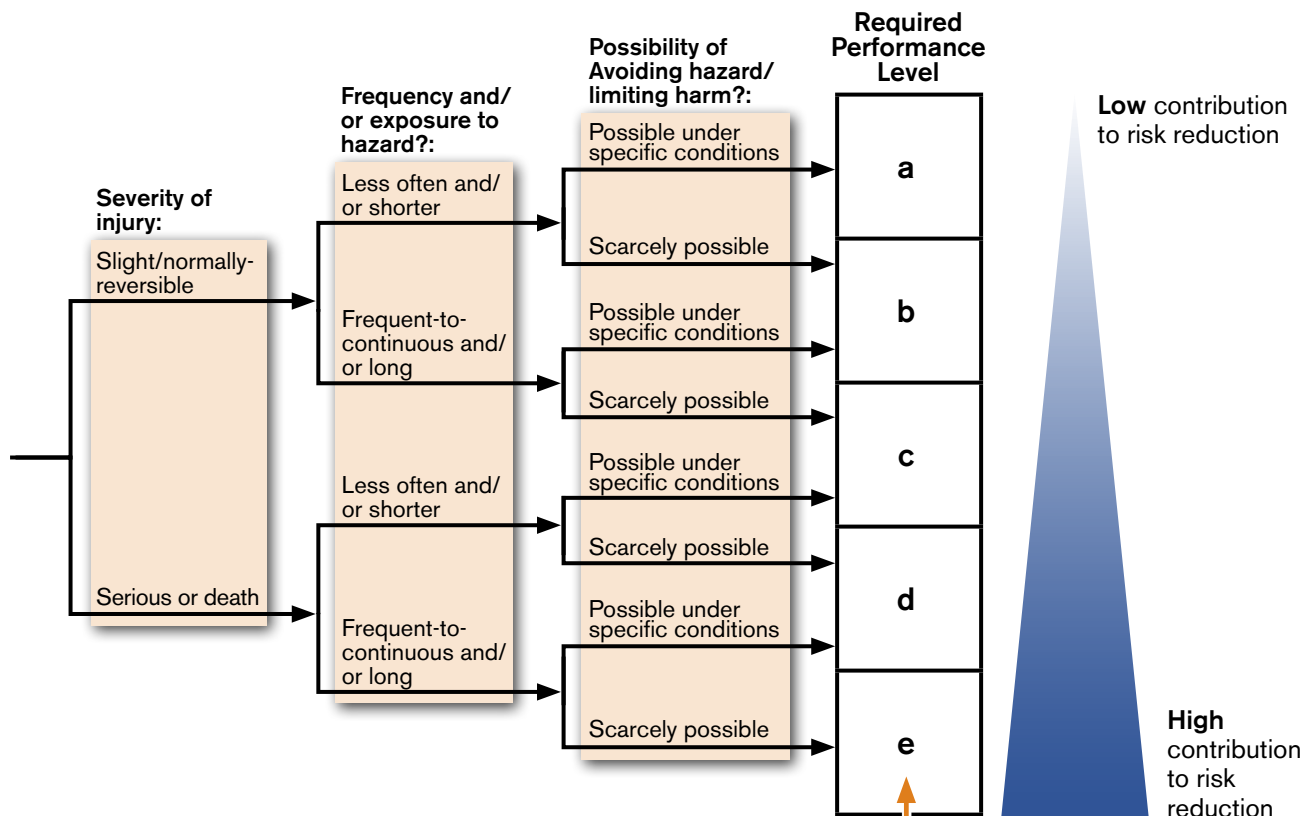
Severity of injury:

Slight/normally-reversible

Serious or death

Frequency and/ or exposure to hazard?:

Less often and/ or shorter

Frequent-to-continuous and/ or long

Less often and/ or shorter

Frequent-to-continuous and/ or long

Possibility of Avoiding hazard/ limiting harm?:

Possible under specific conditions

Scarcely possible

Possible under specific conditions

Scarcely possible

Possible under specific conditions

Scarcely possible

Possible under specific conditions

Scarcely possible

Required Performance Level

a

b

c

d

e

**Low** contribution to risk reduction

**High** contribution to risk reduction